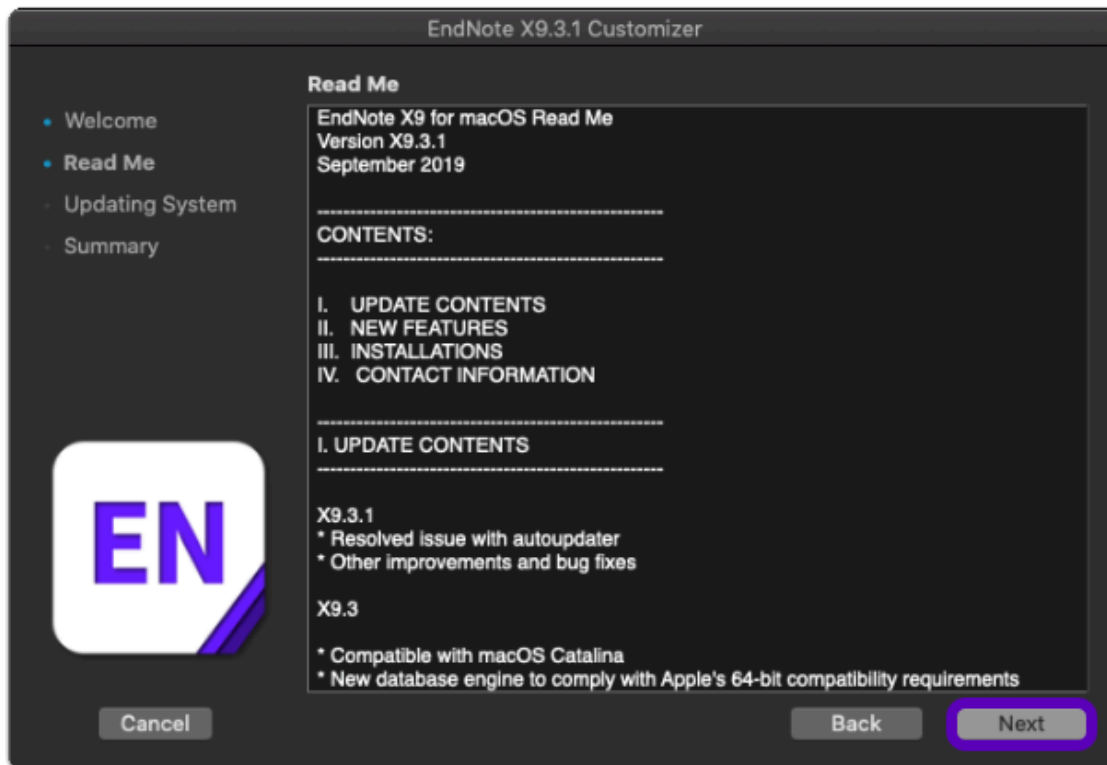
EndNote X9.3.1 Customizer

Welcome
Read Me
Updating System
Summary

EN

Read Me

EndNote X9 for macOS Read Me
Version X9.3.1
September 2019

--------------------------------------------------------
CONTENTS:
--------------------------------------------------------

I. UPDATE CONTENTS
II. NEW FEATURES
III. INSTALLATIONS
IV. CONTACT INFORMATION

--------------------------------------------------------
I. UPDATE CONTENTS
--------------------------------------------------------

X9.3.1
* Resolved issue with autoupdater
* Other improvements and bug fixes

X9.3

* Compatible with macOS Catalina
* New database engine to comply with Apple's 64-bit compatibility requirements

Cancel
Back
Next